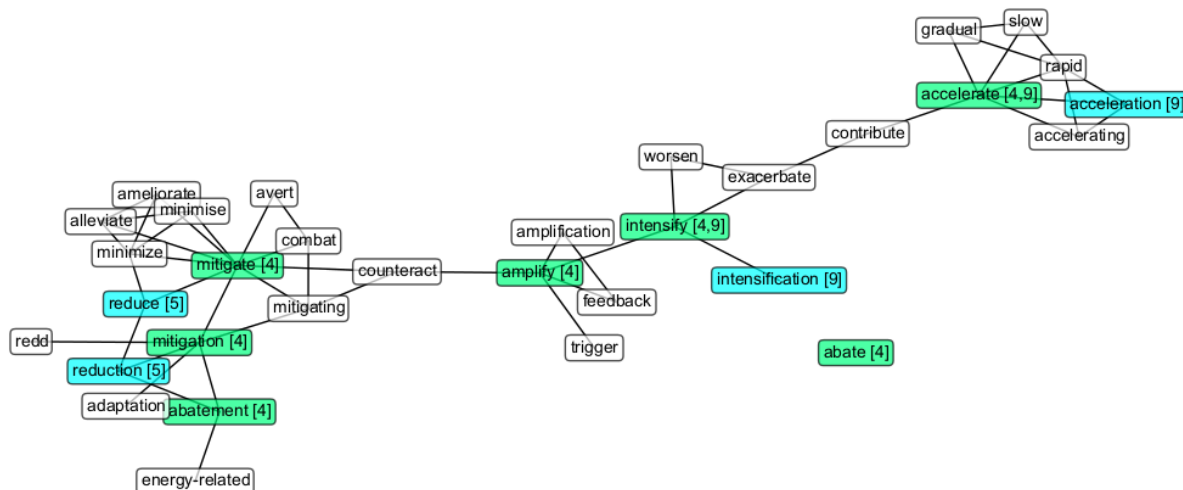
gradual
slow
rapid
accelerate [4,9]
acceleration [9]
accelerating
contribute
worsen
exacerbate
intensify [4,9]
amplification
intensification [9]
amplify [4]
feedback
trigger
abate [4]
counteract
avert
combat
mitigating
ameliorate
minimise
alleviate
minimize
mitigate [4]
reduce [5]
redd
mitigation [4]
reduction [5]
adaptation
abatement [4]
energy-related